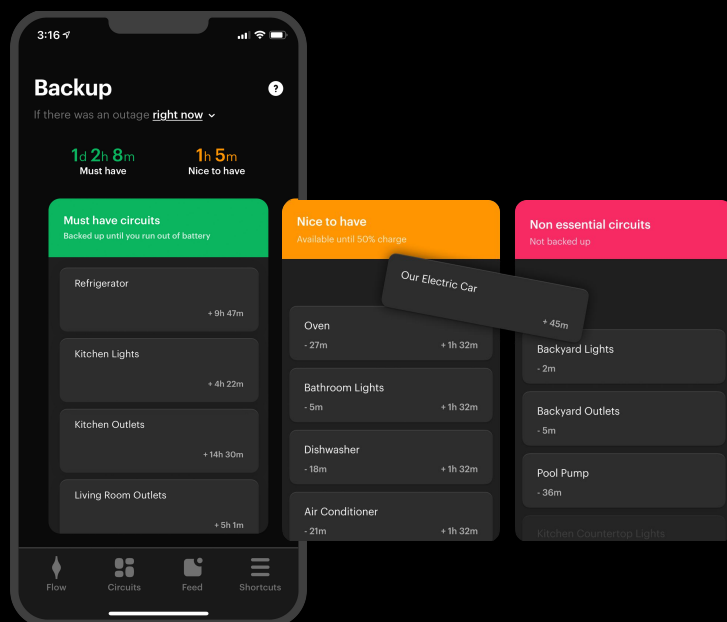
3:16

Backup

If there was an outage right now

1d 2h 8m
Must have

1h 5m
Nice to have

Must have circuits
Backed up until you run out of battery

Refrigerator
+ 9h 47m

Kitchen Lights
+ 4h 22m

Kitchen Outlets
+ 14h 30m

Living Room Outlets
+ 5h 1m

Nice to have
Available until 50% charge

Our Electric Car
+ 45m

Oven
- 27m
+ 1h 32m

Bathroom Lights
- 5m
+ 1h 32m

Dishwasher
- 18m
+ 1h 32m

Air Conditioner
- 21m
+ 1h 32m

Non essential circuits
Not backed up

Backyard Lights
- 2m

Backyard Outlets
- 5m

Pool Pump
- 36m

Kitchen Countertop Lights

Flow
Circuits
Feed
Shortcuts